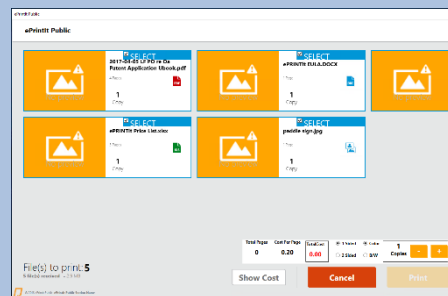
ePrintIt Public

ePrintIt Public

SELECT
2017-04-03 LF PD re Ga Patent Application Ubook.pdf
1
Copy

SELECT
ePRINTit EULA.DOCX
1
Copy

SELECT
ePRINTit Price List.xlsx
1
Copy

SELECT
paddle sign.jpg
1
Copy

File(s) to print: 5

| Total Pages | Cost Per Page | Total Cost |
|---|---|---|
| 0 | 0.20 | 0.00 |

1 Sided
2 Sided
Color
B/W

1
Copies
-
+

Show Cost
Cancel
Print